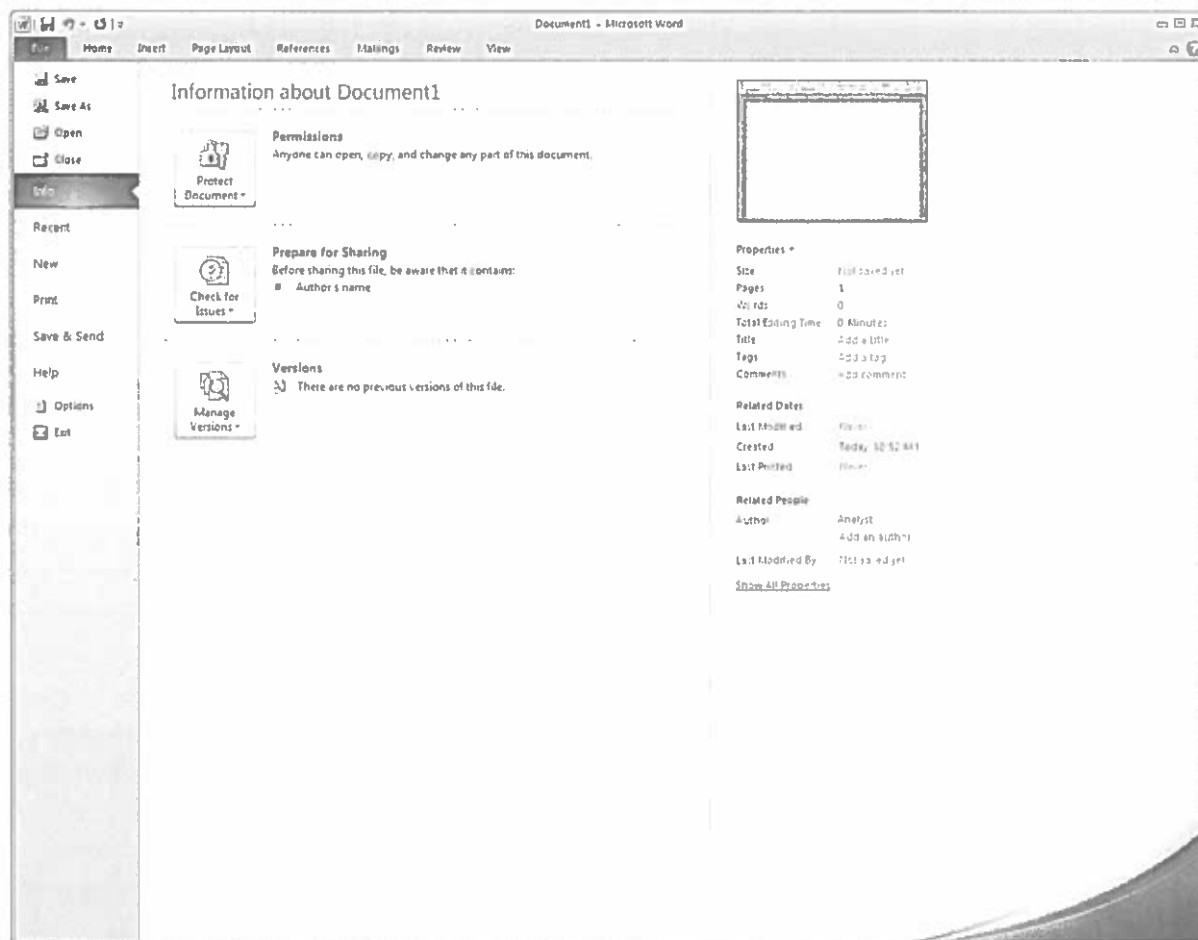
Document1 - Microsoft Word

File Home Insert Page Layout References Mailings Review View

Save
Save As
Open
Close
Info
Recent
New
Print
Save & Send
Help
Options
Exit

Information about Document1

Protect Document

Permissions
Anyone can open, copy, and change any part of this document.

Check for Issues

Prepare for Sharing
Before sharing this file, be aware that it contains:
Author's name

Manage Versions

Versions
There are no previous versions of this file.

Properties
Size Not saved yet
Pages 1
Words 0
Total Editing Time 0 Minutes
Title Add a title
Tags Add a tag
Comments Add comments

Related Dates
Last Modified Never
Created Today, 10:52 AM
Last Printed Never

Related People
Author Analyst
Add an author
Last Modified By Not saved yet

Show All Properties